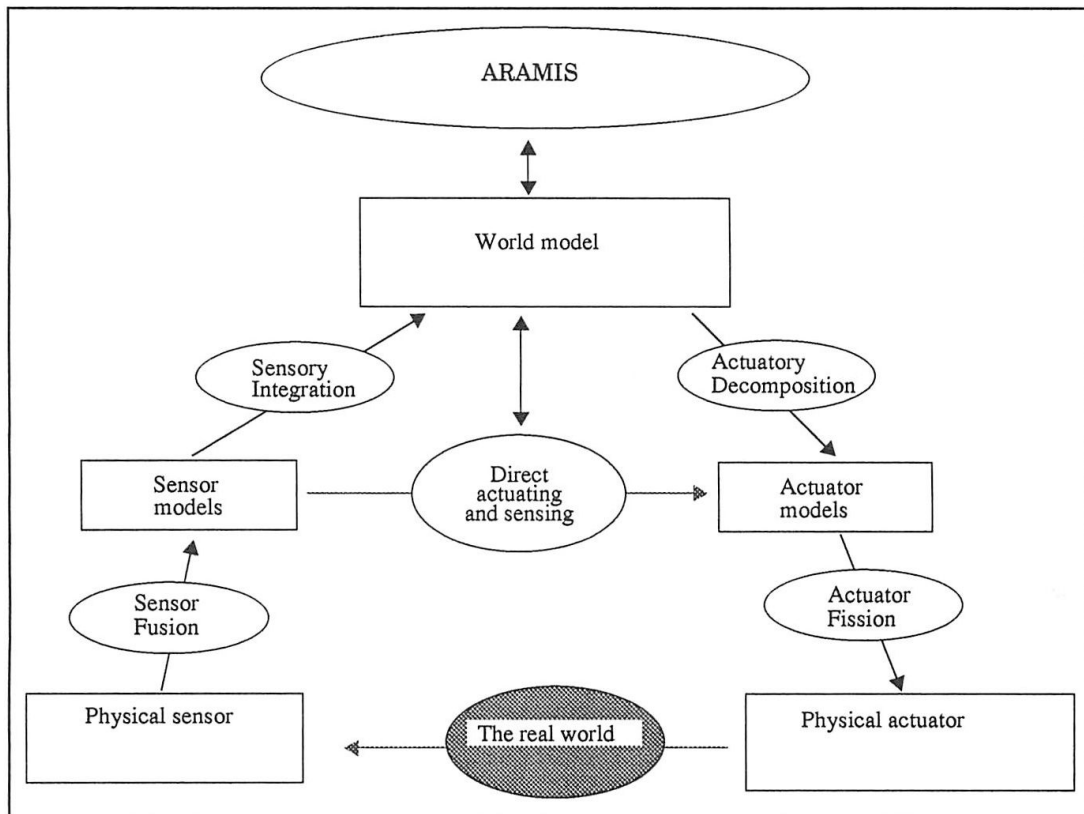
ARAMIS

World model

Sensory Integration

Actuatory Decomposition

Sensor models

Direct actuating and sensing

Actuator models

Sensor Fusion

Actuator Fission

Physical sensor

The real world

Physical actuator